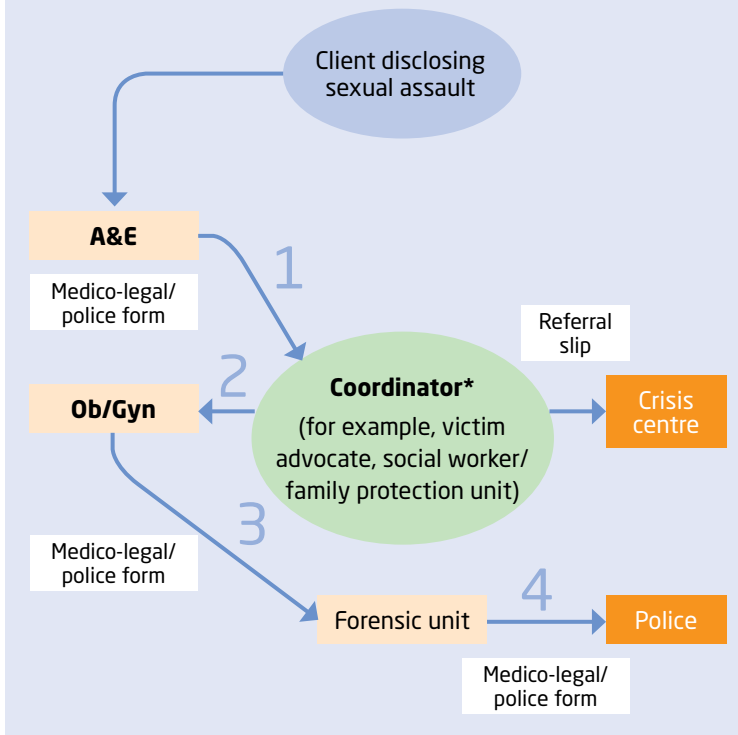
Client disclosing sexual assault

A&E

Medico-legal/ police form

1

Referral slip

2

Ob/Gyn

Coordinator*

(for example, victim advocate, social worker/ family protection unit)

Crisis centre

3

Medico-legal/ police form

4

Forensic unit

Police

Medico-legal/ police form